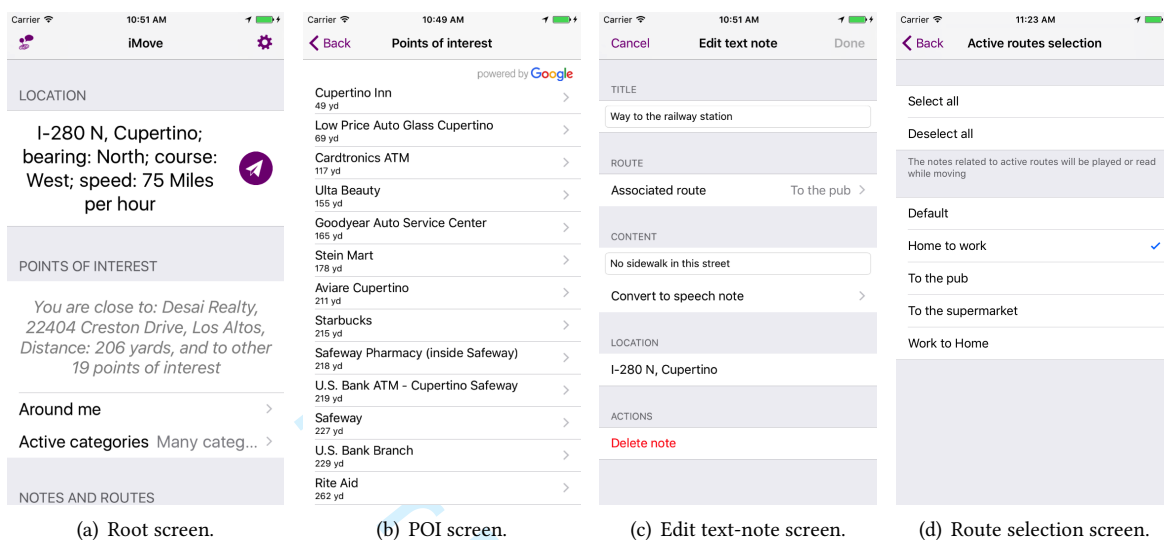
Carrier 10:51 AM

iMove

LOCATION

I-280 N, Cupertino; bearing: North; course: West; speed: 75 Miles per hour

POINTS OF INTEREST

You are close to: Desai Realty, 22404 Creston Drive, Los Altos, Distance: 206 yards, and to other 19 points of interest

Around me

Active categories Many categ...

NOTES AND ROUTES

(a) Root screen.

Carrier 10:49 AM

Back Points of interest

powered by Google

Cupertino Inn
49 yd

Low Price Auto Glass Cupertino
69 yd

Cardtronics ATM
117 yd

Ulta Beauty
155 yd

Goodyear Auto Service Center
165 yd

Stein Mart
178 yd

Aviare Cupertino
211 yd

Starbucks
215 yd

Safeway Pharmacy (inside Safeway)
218 yd

U.S. Bank ATM - Cupertino Safeway
219 yd

Safeway
227 yd

U.S. Bank Branch
229 yd

Rite Aid
262 yd

(b) POI screen.

Carrier 10:51 AM

Cancel Edit text note Done

TITLE

Way to the railway station

ROUTE

Associated route To the pub

CONTENT

No sidewalk in this street

Convert to speech note

LOCATION

I-280 N, Cupertino

ACTIONS

Delete note

(c) Edit text-note screen.

Carrier 11:23 AM

Back Active routes selection

Select all

Deselect all

The notes related to active routes will be played or read while moving

Default

Home to work

To the pub

To the supermarket

Work to Home

(d) Route selection screen.